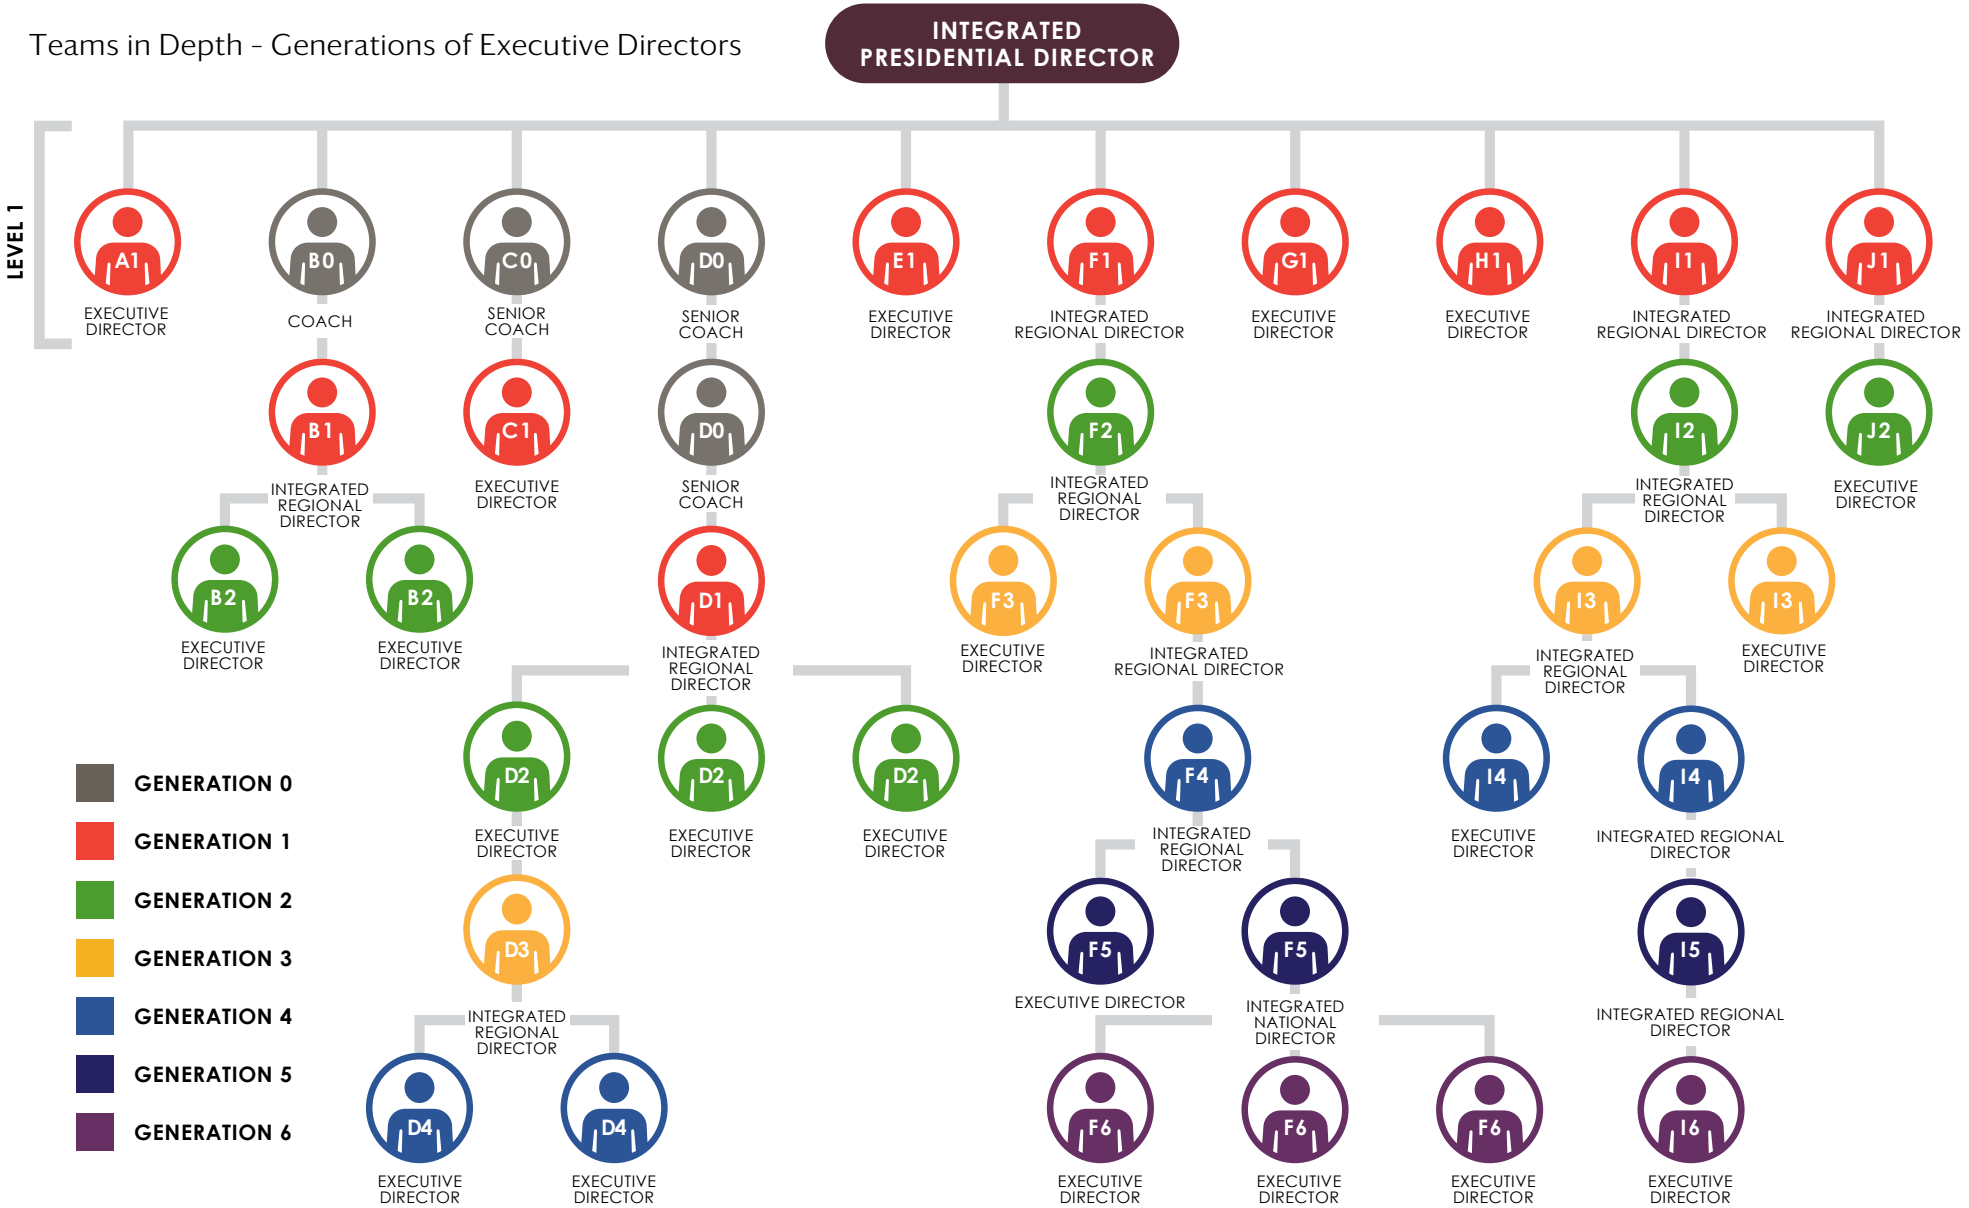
Teams in Depth - Generations of Executive Directors

INTEGRATED PRESIDENTIAL DIRECTOR

LEVEL 1

A1
EXECUTIVE DIRECTOR

B0
COACH

C0
SENIOR COACH

D0
SENIOR COACH

E1
EXECUTIVE DIRECTOR

F1
INTEGRATED REGIONAL DIRECTOR

G1
EXECUTIVE DIRECTOR

H1
EXECUTIVE DIRECTOR

I1
INTEGRATED REGIONAL DIRECTOR

J1
INTEGRATED REGIONAL DIRECTOR

B1
INTEGRATED REGIONAL DIRECTOR

C1
EXECUTIVE DIRECTOR

D0
SENIOR COACH

F2
INTEGRATED REGIONAL DIRECTOR

I2
INTEGRATED REGIONAL DIRECTOR

J2
EXECUTIVE DIRECTOR

B2
EXECUTIVE DIRECTOR

B2
EXECUTIVE DIRECTOR

D1
INTEGRATED REGIONAL DIRECTOR

F3
EXECUTIVE DIRECTOR

F3
INTEGRATED REGIONAL DIRECTOR

I3
INTEGRATED REGIONAL DIRECTOR

I3
EXECUTIVE DIRECTOR

D2
EXECUTIVE DIRECTOR

D2
EXECUTIVE DIRECTOR

D2
EXECUTIVE DIRECTOR

F4
INTEGRATED REGIONAL DIRECTOR

I4
EXECUTIVE DIRECTOR

I4
INTEGRATED REGIONAL DIRECTOR

GENERATION 0
GENERATION 1
GENERATION 2
GENERATION 3
GENERATION 4
GENERATION 5
GENERATION 6

D3
INTEGRATED REGIONAL DIRECTOR

F5
EXECUTIVE DIRECTOR

F5
INTEGRATED NATIONAL DIRECTOR

I5
INTEGRATED REGIONAL DIRECTOR

D4
EXECUTIVE DIRECTOR

D4
EXECUTIVE DIRECTOR

F6
EXECUTIVE DIRECTOR

F6
EXECUTIVE DIRECTOR

F6
EXECUTIVE DIRECTOR

I6
EXECUTIVE DIRECTOR